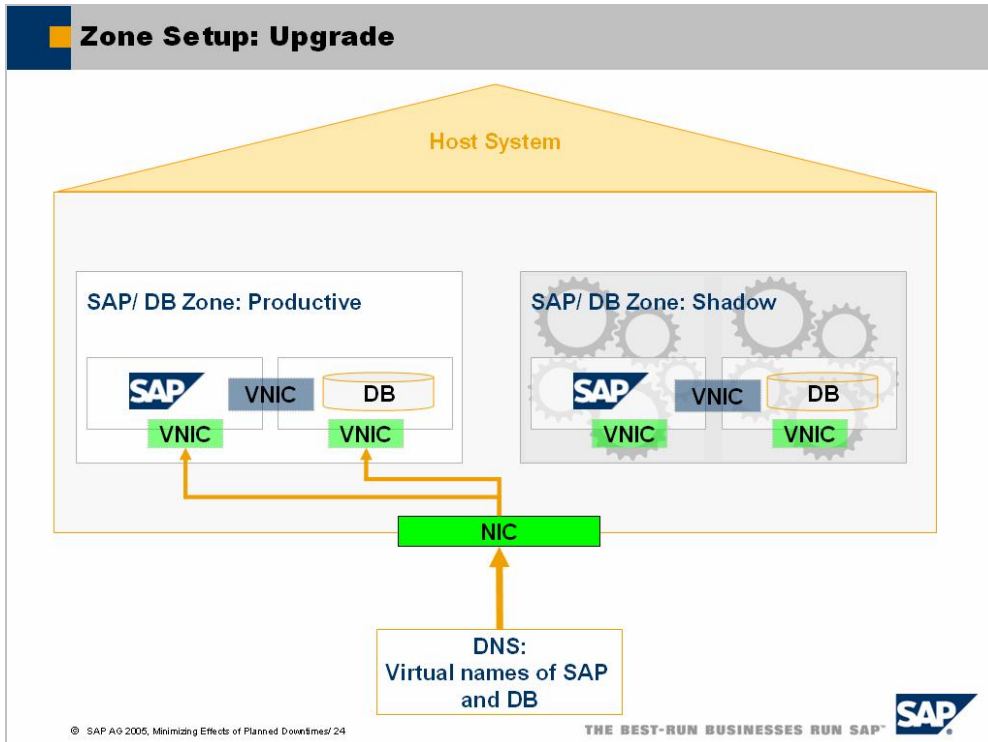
Zone Setup: Upgrade

Host System

SAP/ DB Zone: Productive

SAP

VNIC

DB

VNIC

VNIC

SAP/ DB Zone: Shadow

SAP

VNIC

DB

VNIC

VNIC

NIC

DNS:
Virtual names of SAP and DB

© SAP AG 2005, Minimizing Effects of Planned Downtimes/ 24

THE BEST-RUN BUSINESSES RUN SAP™

SAP